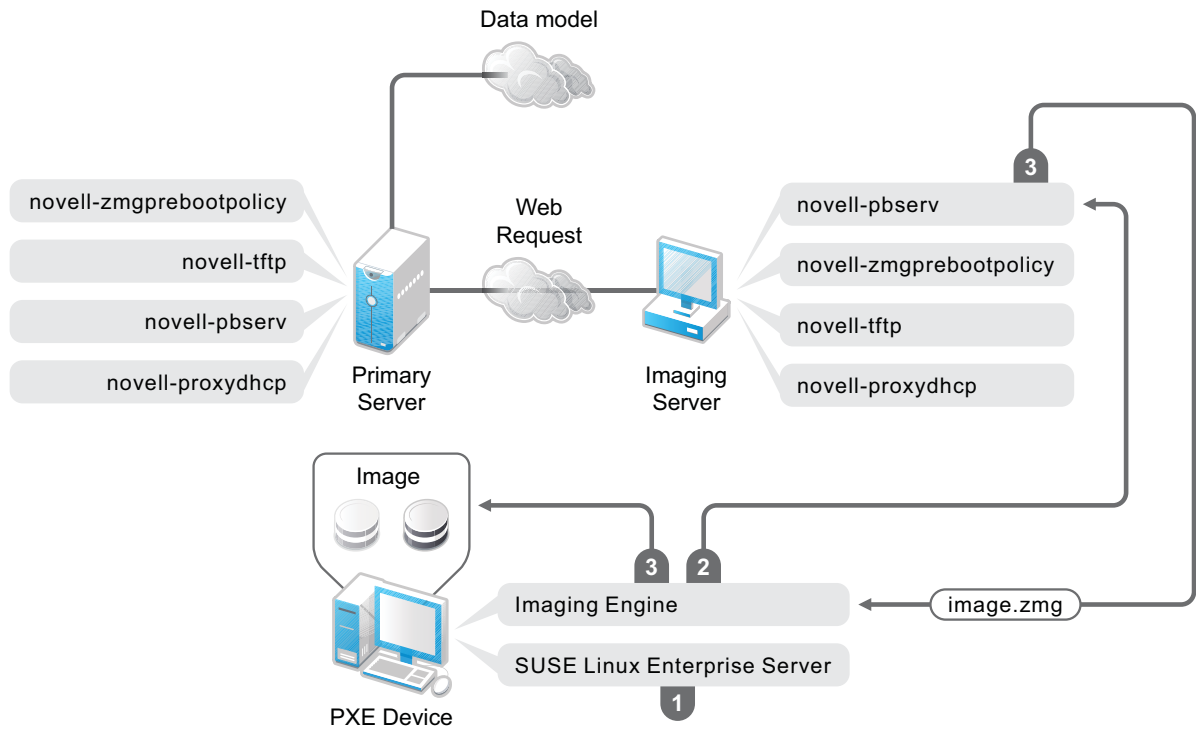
Data model

novell-zmgprebootpolicy

novell-tftp

novell-pbserv

novell-proxydhcp

Primary Server

Web Request

Imaging Server

3

novell-pbserv

novell-zmgprebootpolicy

novell-tftp

novell-proxydhcp

Image

3

2

Imaging Engine

image.zmg

SUSE Linux Enterprise Server

1

PXE Device